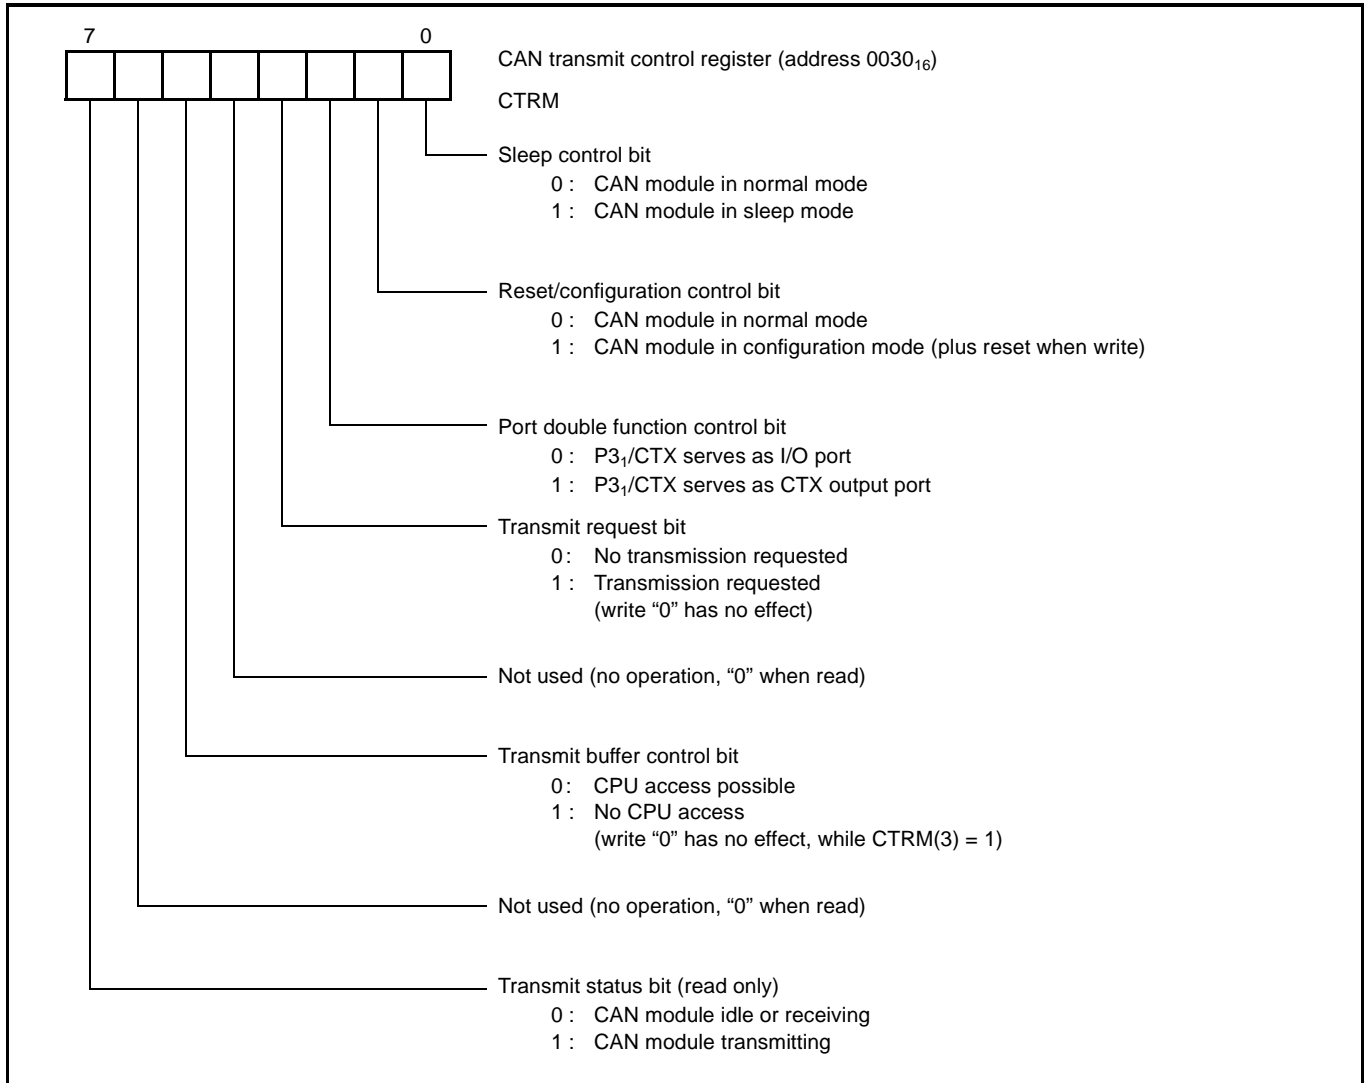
7 0

CAN transmit control register (address $0030_{16}$)

CTRM

Sleep control bit
0 : CAN module in normal mode
1 : CAN module in sleep mode

Reset/configuration control bit
0 : CAN module in normal mode
1 : CAN module in configuration mode (plus reset when write)

Port double function control bit
0 : $P3_1$/CTX serves as I/O port
1 : $P3_1$/CTX serves as CTX output port

Transmit request bit
0 : No transmission requested
1 : Transmission requested
(write “0” has no effect)

Not used (no operation, “0” when read)

Transmit buffer control bit
0 : CPU access possible
1 : No CPU access
(write “0” has no effect, while CTRM(3) = 1)

Not used (no operation, “0” when read)

Transmit status bit (read only)
0 : CAN module idle or receiving
1 : CAN module transmitting